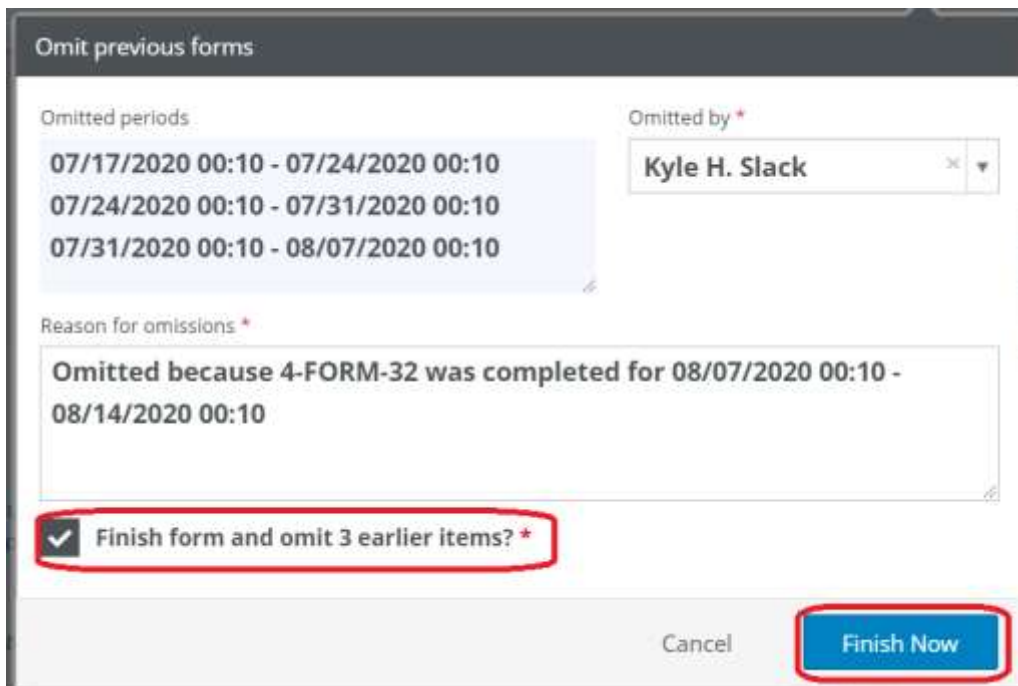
Omit previous forms

Omitted periods

07/17/2020 00:10 - 07/24/2020 00:10
07/24/2020 00:10 - 07/31/2020 00:10
07/31/2020 00:10 - 08/07/2020 00:10

Omitted by *

Kyle H. Slack

Reason for omissions *

Omitted because 4-FORM-32 was completed for 08/07/2020 00:10 - 08/14/2020 00:10

Finish form and omit 3 earlier items? *

Cancel

Finish Now